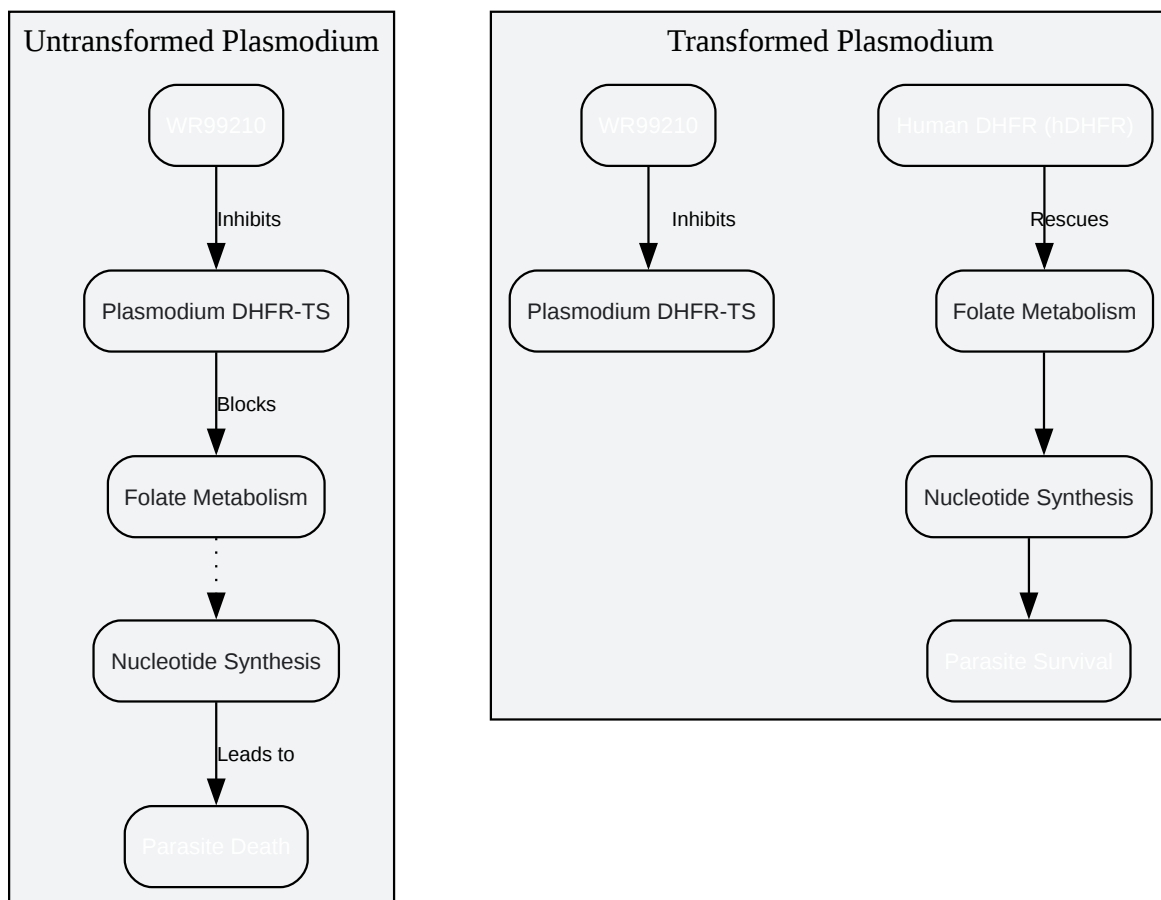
Untransformed Plasmodium

WR99210

Inhibits

Plasmodium DHFR-TS

Blocks

Folate Metabolism

Nucleotide Synthesis

Leads to

Parasite Death

Transformed Plasmodium

WR99210

Human DHFR (hDHFR)

Inhibits

Rescues

Plasmodium DHFR-TS

Folate Metabolism

Nucleotide Synthesis

Parasite Survival